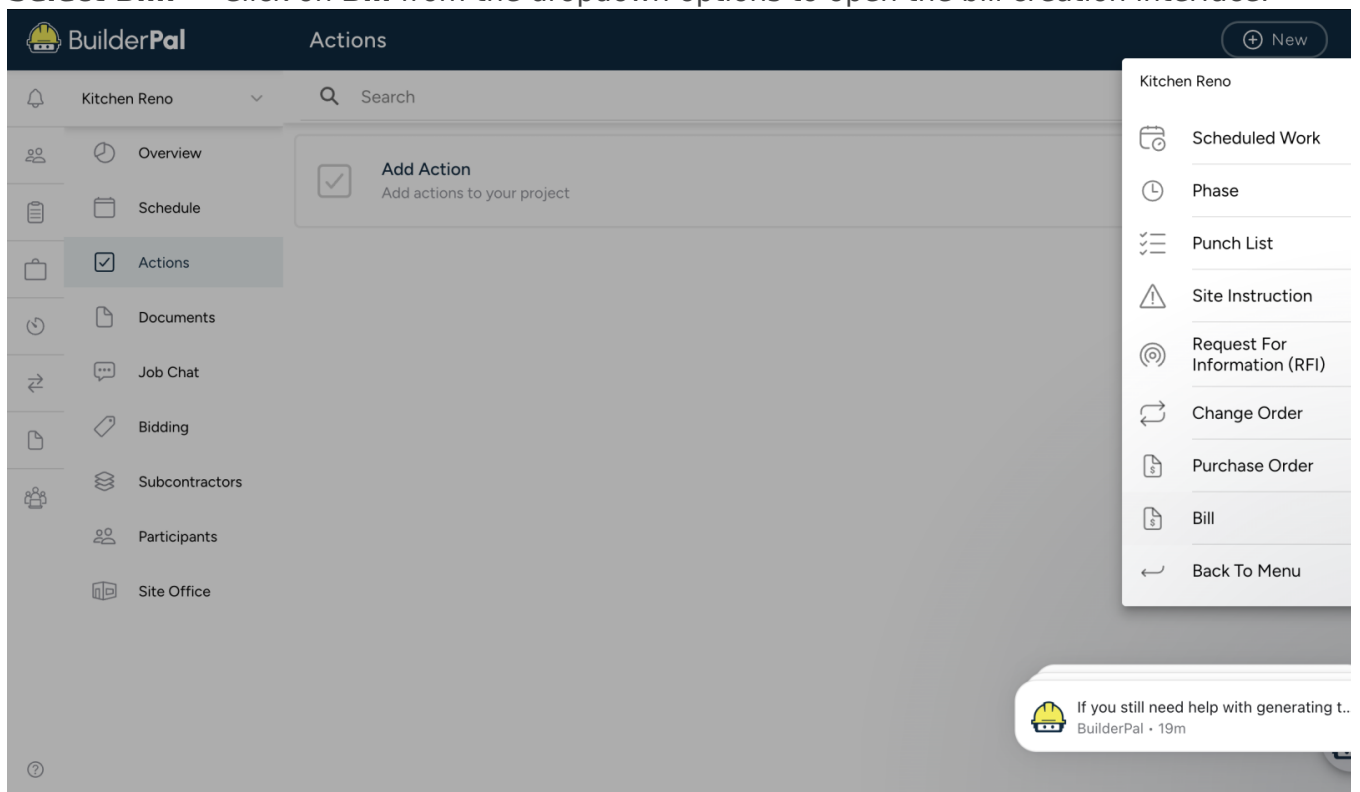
Select Bill – Click on Bill from the dropdown options to open the bill creation interface.

BuilderPal

Actions

New

Kitchen Reno

Search

Overview

Schedule

Actions

Documents

Job Chat

Bidding

Subcontractors

Participants

Site Office

Add Action
Add actions to your project

Kitchen Reno

Scheduled Work

Phase

Punch List

Site Instruction

Request For Information (RFI)

Change Order

Purchase Order

Bill

Back To Menu

If you still need help with generating t..
BuilderPal • 19m